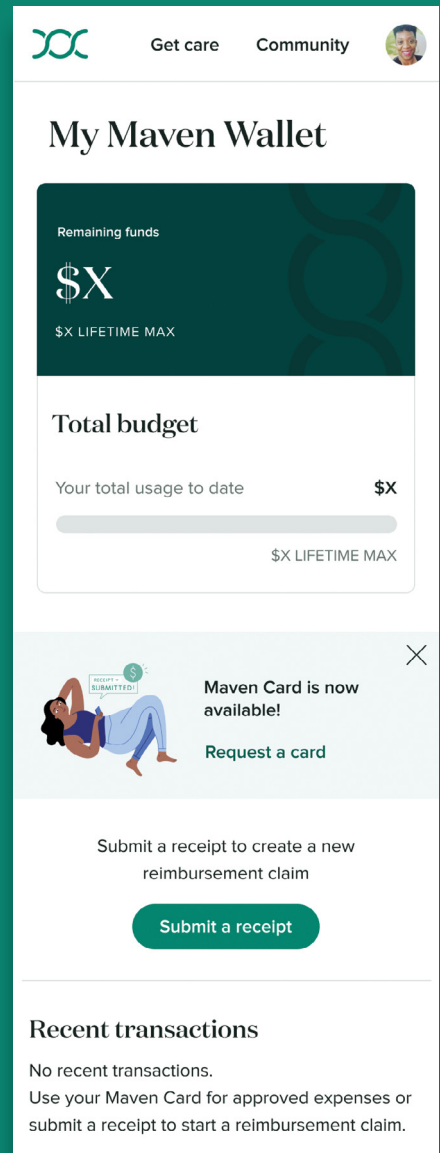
Get care Community

My Maven Wallet

Remaining funds

$X

$X LIFETIME MAX

Total budget

Your total usage to date $X

$X LIFETIME MAX

RECEIPT SUBMITTED

$

Maven Card is now available!

Request a card

Submit a receipt to create a new reimbursement claim

Submit a receipt

Recent transactions

No recent transactions.
Use your Maven Card for approved expenses or submit a receipt to start a reimbursement claim.